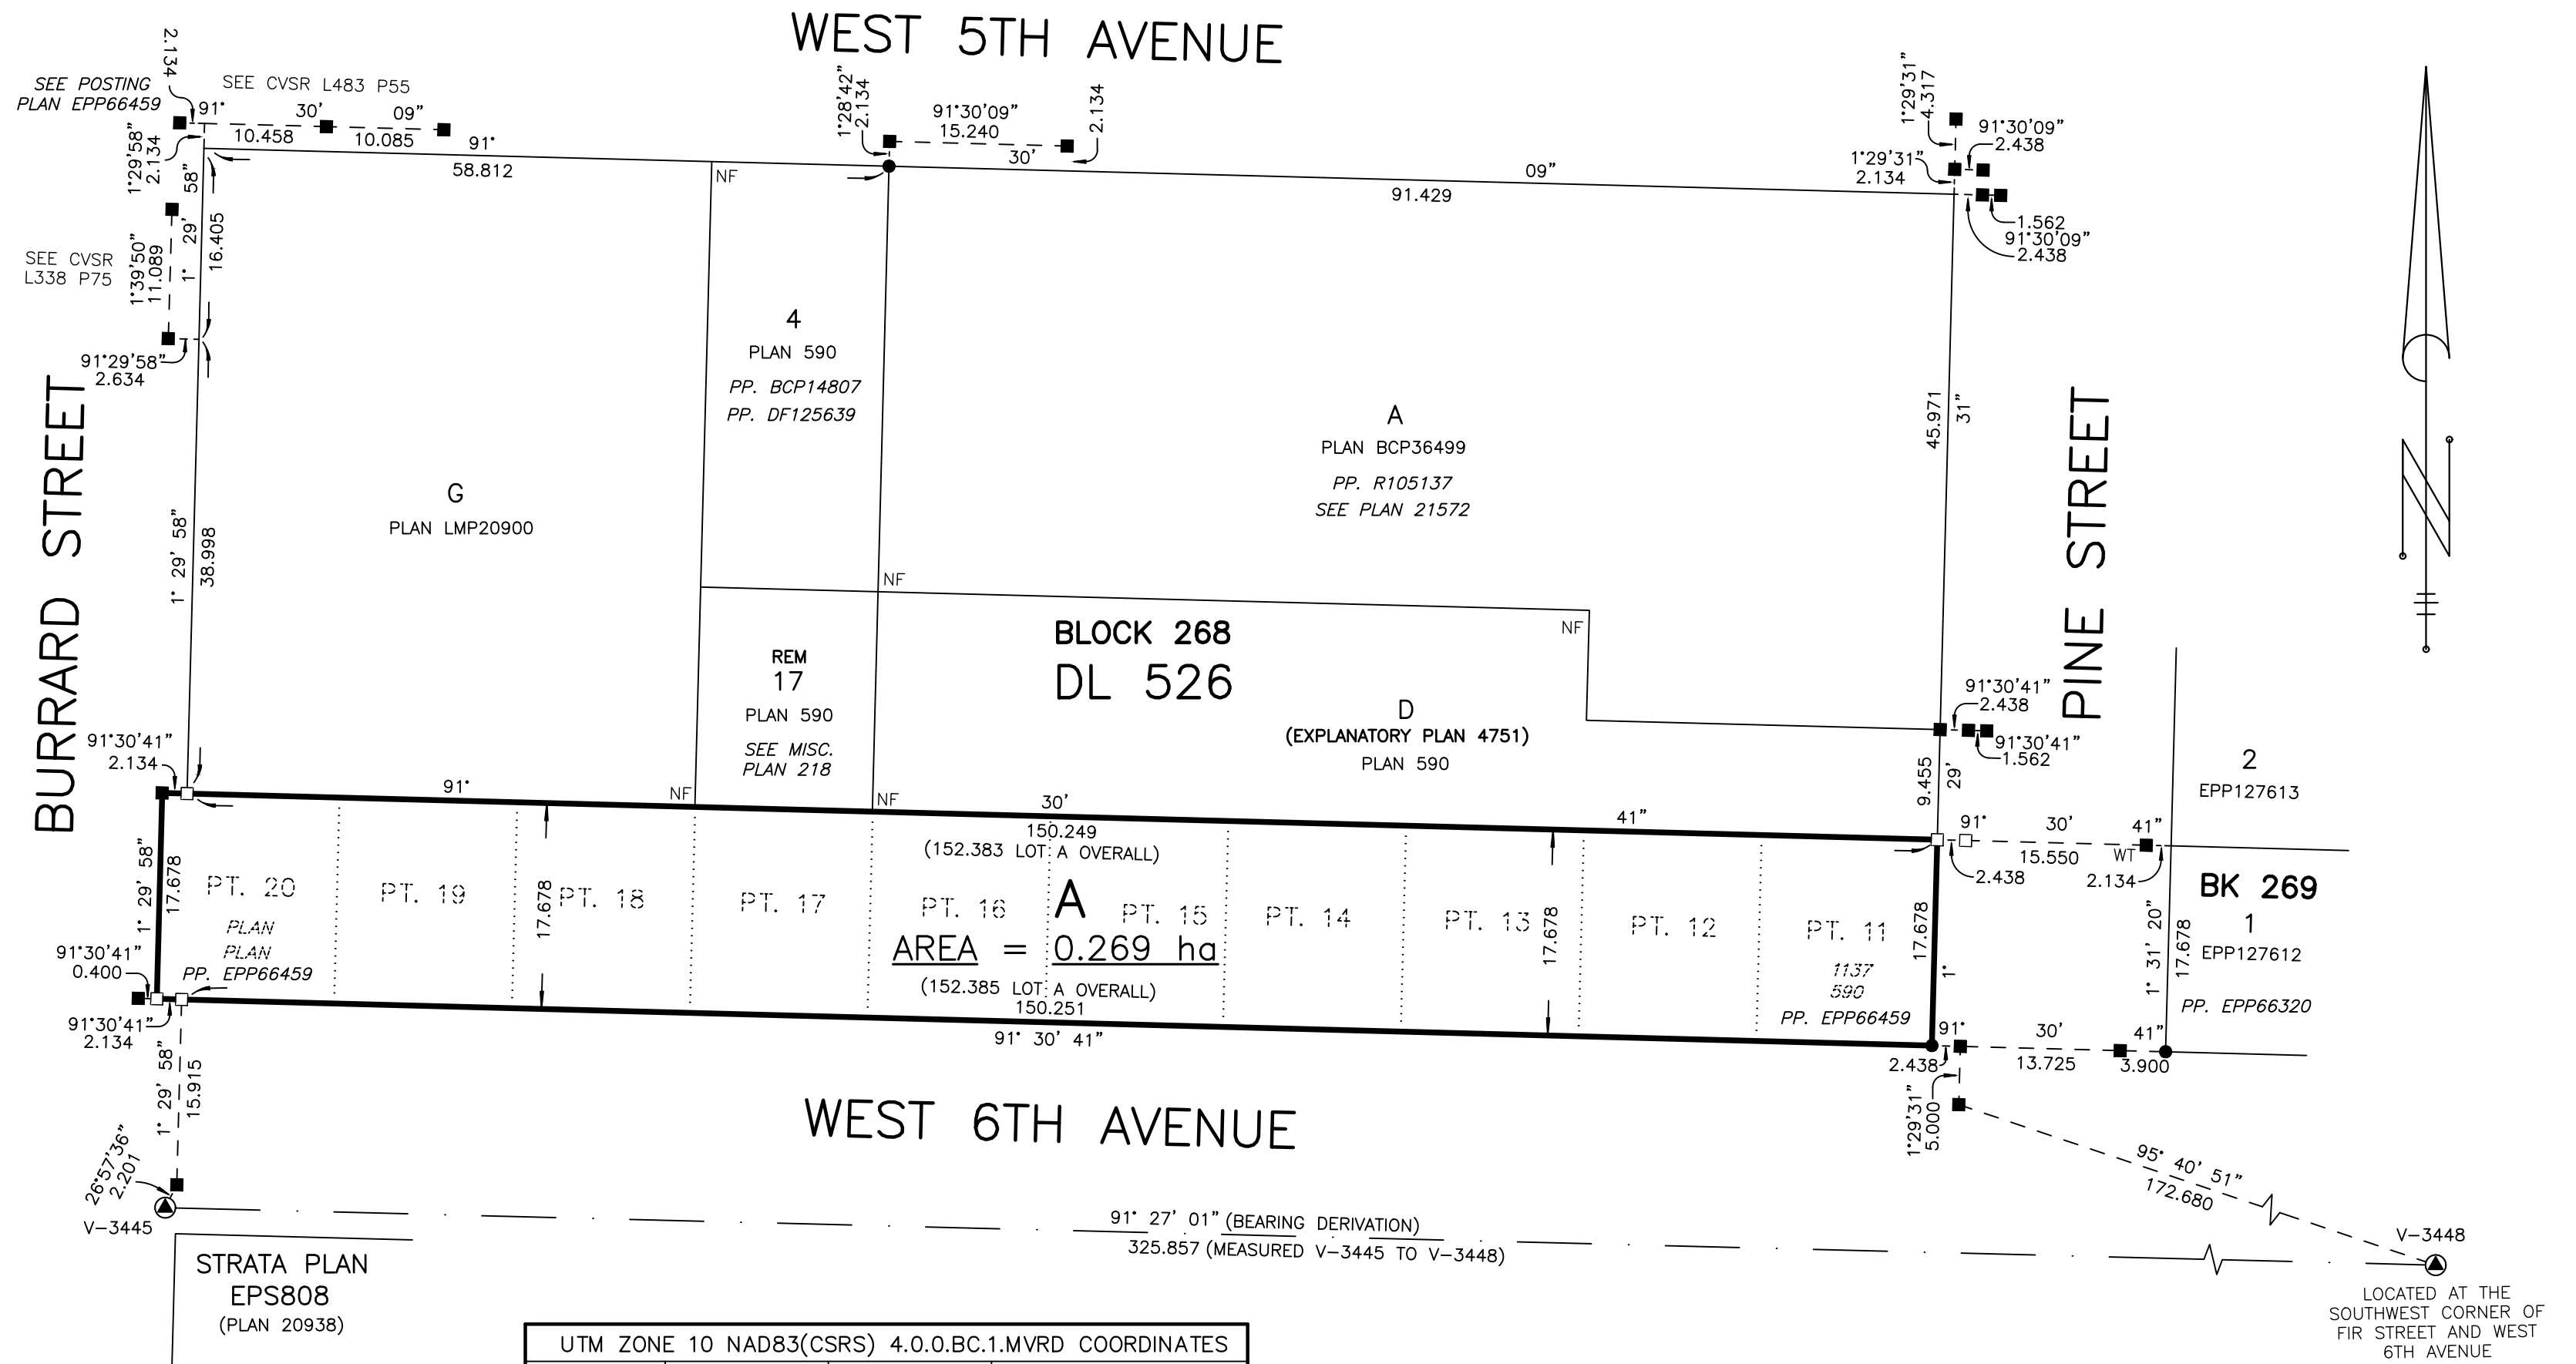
WEST 5TH AVENUE

2.134
SEE POSTING PLAN EPP66459
SEE CVSR L483 P55
91° 30' 09"
10.458
10.085
91°
58.812
1°29'58" 2.134
58"
29'
1°
16.405
SEE CVSR L338 P75
1°39'50" 11.089
91°29'58" 2.634
1°28'42" 2.134
91°30'09" 15.240
30'
2.134
NF
09"
91.429
1°29'31" 4.317
91°30'09" 2.438
1°29'31" 2.134
1.562
91°30'09" 2.438

4
PLAN 590
PP. BCP14807
PP. DF125639

A
PLAN BCP36499
PP. R105137
SEE PLAN 21572

G
PLAN LMP20900

45.971
31"

BURRARD STREET
PINE STREET

1° 29' 58"
38.998

NF
NF
BLOCK 268
DL 526

REM
17
PLAN 590
SEE MISC. PLAN 218

D
(EXPLANATORY PLAN 4751)
PLAN 590

91°30'41" 2.438
91°30'41" 1.562
9.455
29'

91°30'41" 2.134
91°
NF
NF
30'
150.249
(152.383 LOT A OVERALL)
41"

2
EPP127613

91° 30' 41"
15.550
WT
2.438
2.134

BK 269
1
EPP127612
1° 31' 20"
17.678
PP. EPP66320

1° 29' 58"
17.678
PT. 20
PLAN
PLAN
PP. EPP66459
PT. 19
17.678
PT. 18
PT. 17
PT. 16
A
PT. 15
AREA = 0.269 ha
PT. 14
PT. 13
17.678
PT. 12
PT. 11
1137
590
PP. EPP66459
17.678
1°

91°30'41" 0.400
91°30'41" 2.134
(152.385 LOT A OVERALL)
150.251
91° 30' 41"
91° 30' 41"
13.725
3.900
2.438

WEST 6TH AVENUE

1° 29' 58"
15.915
26°57'36" 2.201
V-3445
1°29'31" 5.000
95° 40' 51"
172.680
91° 27' 01" (BEARING DERIVATION)
325.857 (MEASURED V-3445 TO V-3448)
V-3448

STRATA PLAN
EPS808
(PLAN 20938)

LOCATED AT THE SOUTHWEST CORNER OF FIR STREET AND WEST 6TH AVENUE

UTM ZONE 10 NAD83(CSRS) 4.0.0.BC.1.MVRD COORDINATES